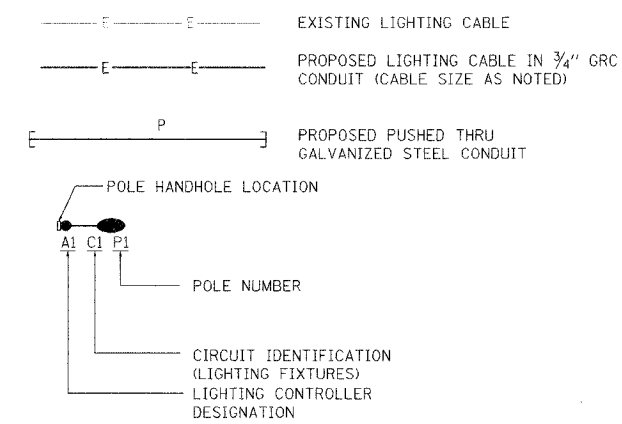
E E EXISTING LIGHTING CABLE

E E PROPOSED LIGHTING CABLE IN $\frac{3}{4}$" GRC CONDUIT (CABLE SIZE AS NOTED)

P PROPOSED PUSHED THRU GALVANIZED STEEL CONDUIT

POLE HANDHOLE LOCATION

A1 C1 P1

POLE NUMBER

CIRCUIT IDENTIFICATION (LIGHTING FIXTURES)

LIGHTING CONTROLLER DESIGNATION